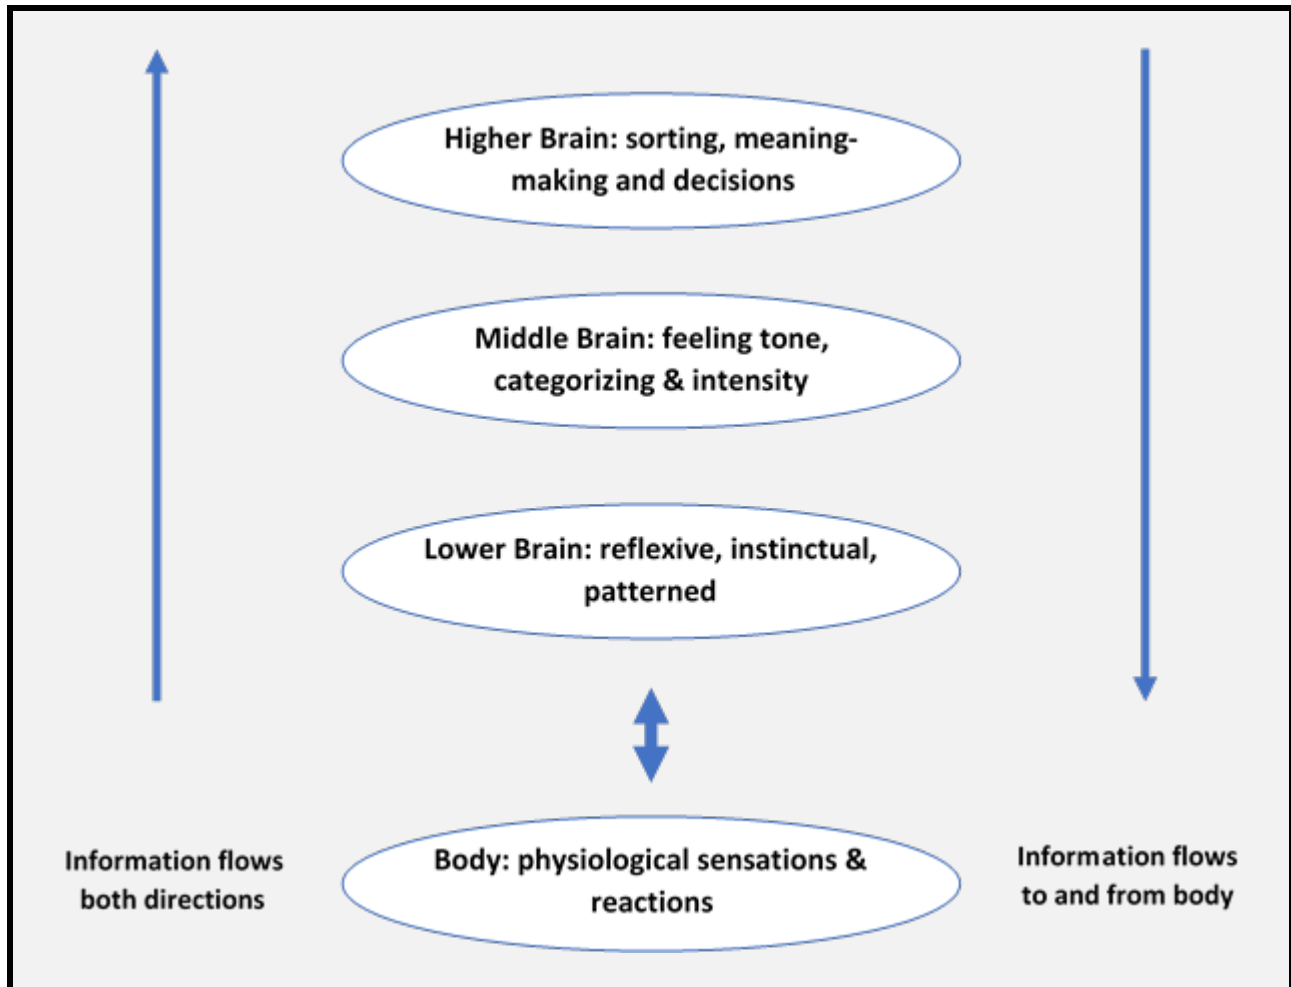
Higher Brain: sorting, meaning-making and decisions

Middle Brain: feeling tone, categorizing & intensity

Lower Brain: reflexive, instinctual, patterned

Information flows both directions

Body: physiological sensations & reactions

Information flows to and from body